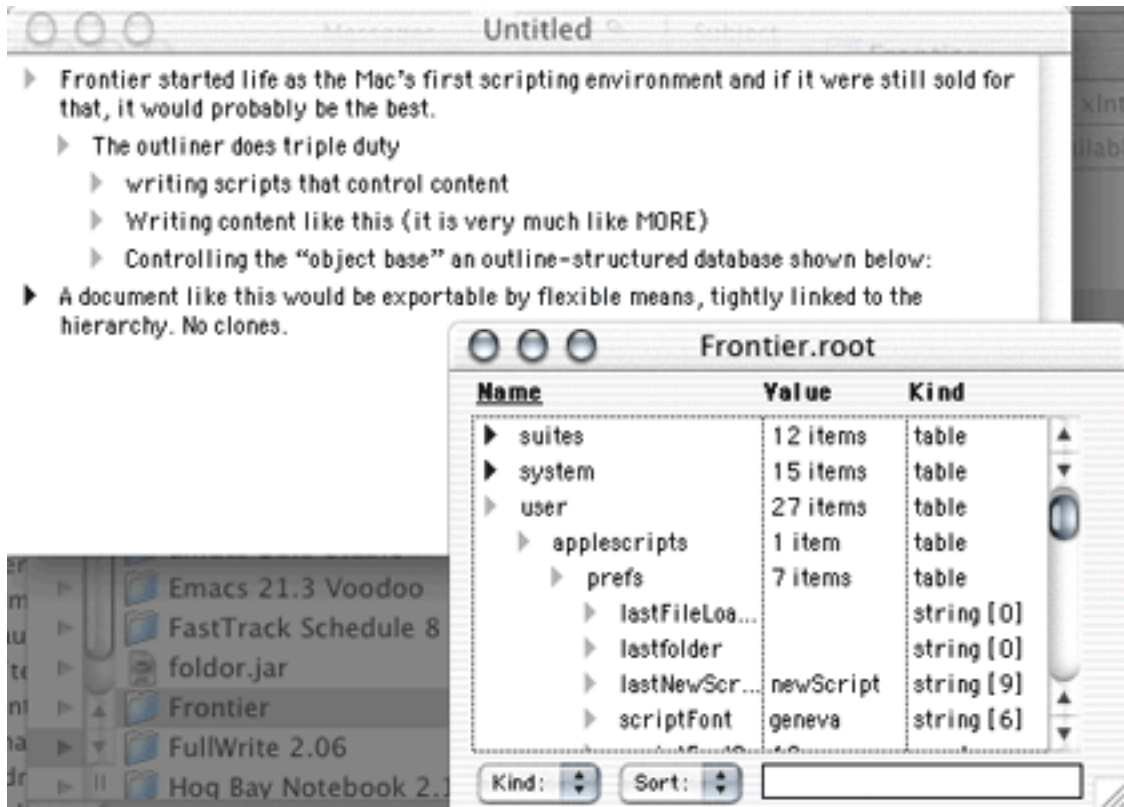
Untitled

Frontier started life as the Mac's first scripting environment and if it were still sold for that, it would probably be the best.

The outliner does triple duty

writing scripts that control content

Writing content like this (it is very much like MORE)

Controlling the "object base" an outline-structured database shown below:

A document like this would be exportable by flexible means, tightly linked to the hierarchy. No clones.

Frontier.root

| Name | Value | Kind |
|---|---|---|
| suites | 12 items | table |
| system | 15 items | table |
| user | 27 items | table |
| applescripts | 1 item | table |
| prefs | 7 items | table |
| lastFileLoa... | | string [0] |
| lastfolder | | string [0] |
| lastNewScr... | newScript | string [9] |
| scriptFont | geneva | string [6] |

Kind: Sort:

Emacs 21.3 Voodoo
FastTrack Schedule 8
foldor.jar
Frontier
FullWrite 2.06
Hog Bay Notebook 2.1